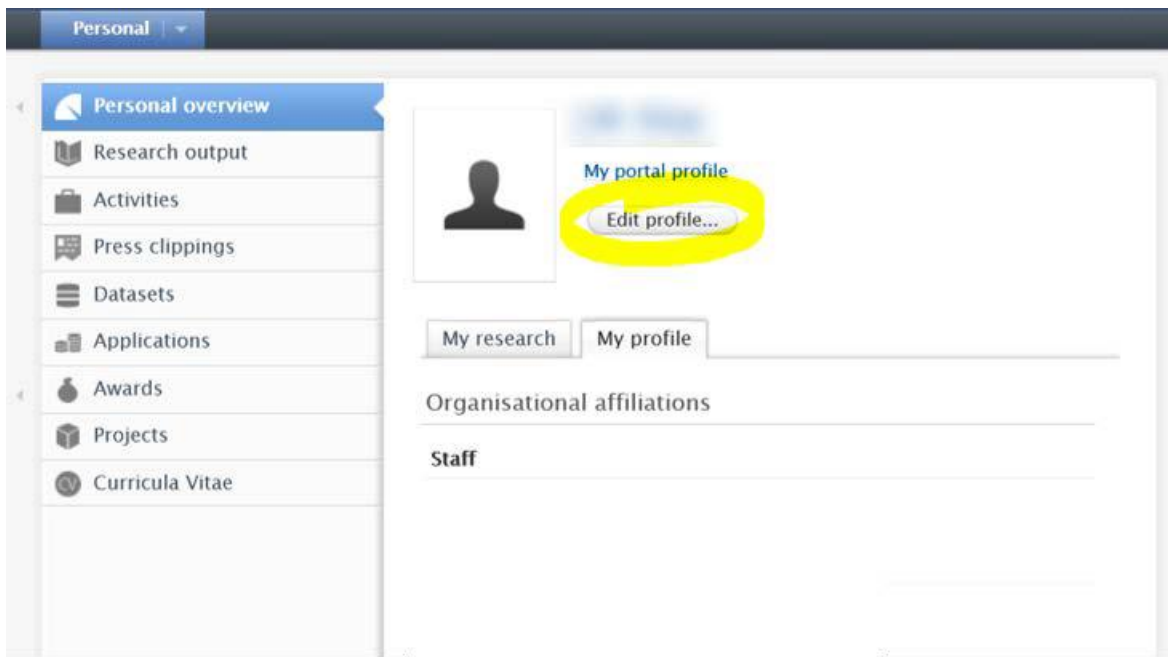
Personal

Personal overview
Research output
Activities
Press clippings
Datasets
Applications
Awards
Projects
Curricula Vitae

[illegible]

My portal profile

Edit profile...

My research
My profile

Organisational affiliations

Staff